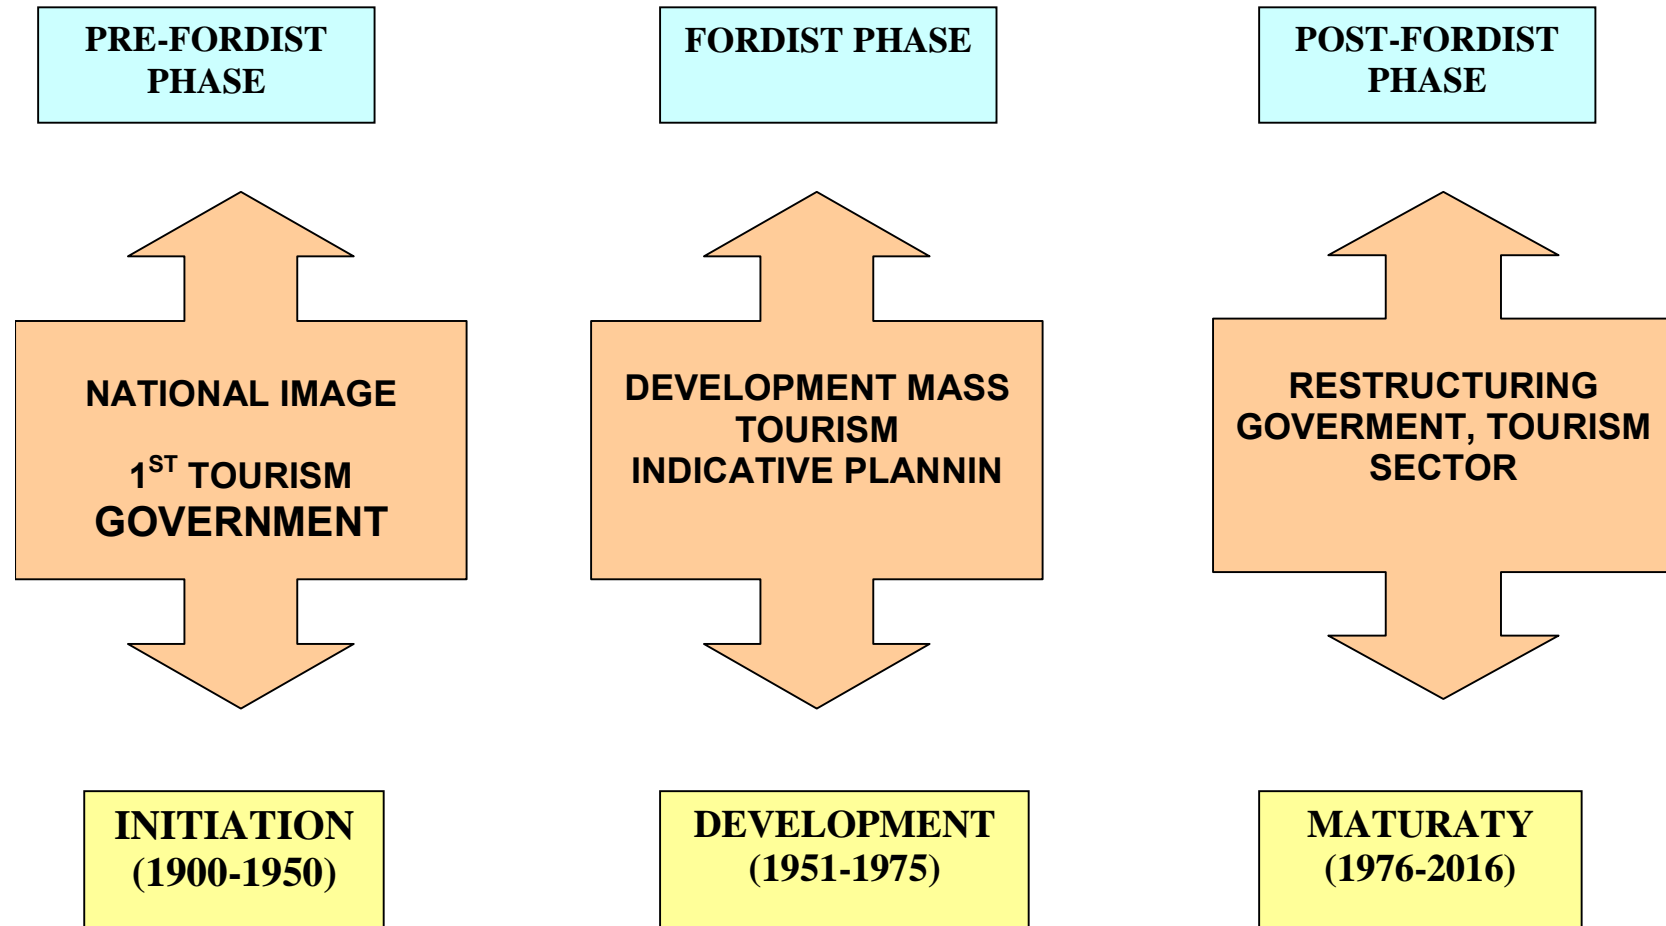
PRE-FORDIST PHASE

FORDIST PHASE

POST-FORDIST PHASE

NATIONAL IMAGE

$1^{ST}$ TOURISM GOVERNMENT

DEVELOPMENT MASS TOURISM INDICATIVE PLANNIN

RESTRUCTURING GOVERMENT, TOURISM SECTOR

INITIATION (1900-1950)

DEVELOPMENT (1951-1975)

MATURATY (1976-2016)